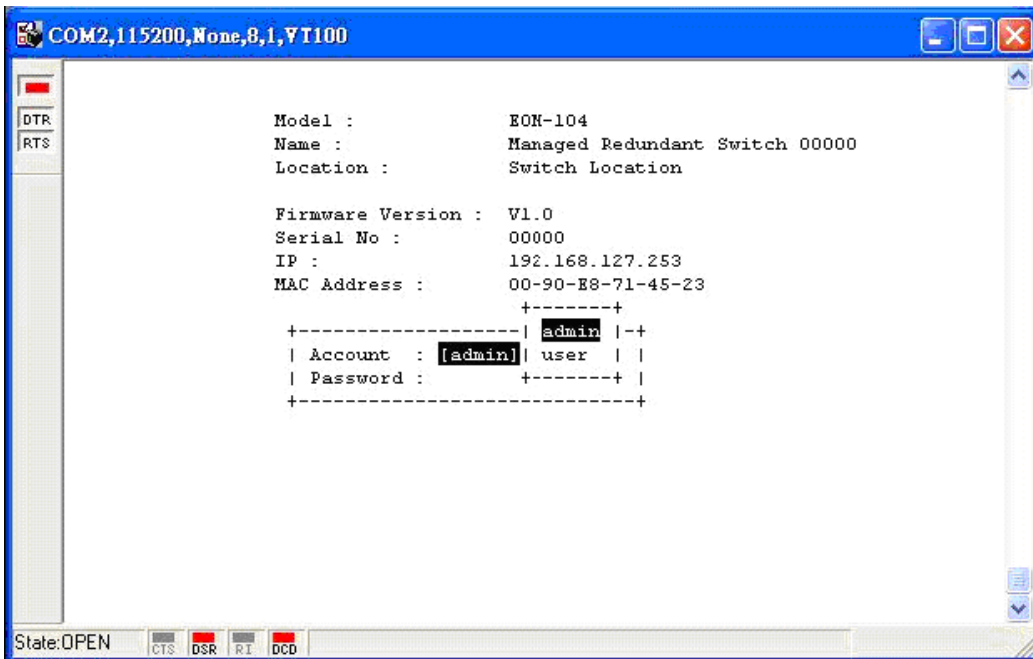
COM2,115200,None,8,1,VT100

DTR
RTS

Model : EON-104
Name : Managed Redundant Switch 00000
Location : Switch Location

Firmware Version : V1.0
Serial No : 00000
IP : 192.168.127.253
MAC Address : 00-90-E8-71-45-23

```
                    +-------+
+-------------------| admin |-+
| Account  : [admin]| user  | |
| Password :        +-------+ |
+-----------------------------+
```

State:OPEN CTS DSR RI DCD